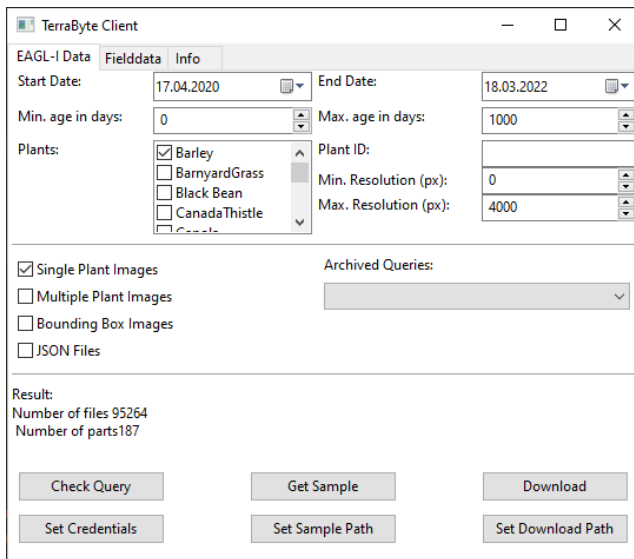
TerraByte Client

EAGL-I Data | Fielddata | Info

Start Date: 17.04.2020
End Date: 18.03.2022
Min. age in days: 0
Max. age in days: 1000
Plants:
☑ Barley
☐ BarnyardGrass
☐ Black Bean
☐ CanadaThistle
☐ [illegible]
Plant ID:
Min. Resolution (px): 0
Max. Resolution (px): 4000

☑ Single Plant Images
☐ Multiple Plant Images
☐ Bounding Box Images
☐ JSON Files

Archived Queries:

Result:
Number of files 95264
Number of parts187

Check Query
Get Sample
Download
Set Credentials
Set Sample Path
Set Download Path